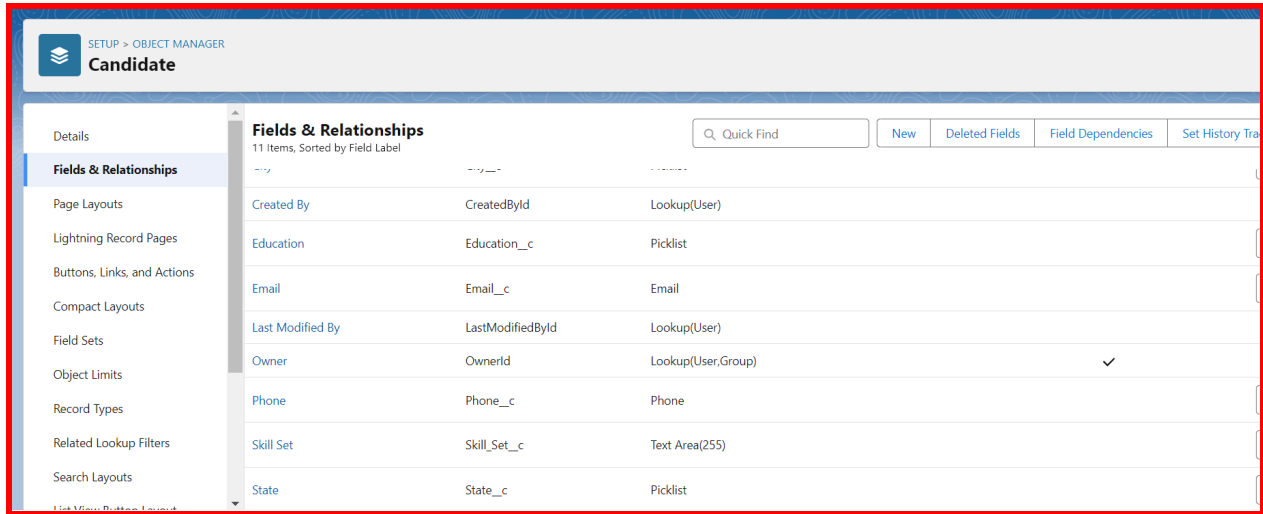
SETUP > OBJECT MANAGER
Candidate

Details
Fields & Relationships
Page Layouts
Lightning Record Pages
Buttons, Links, and Actions
Compact Layouts
Field Sets
Object Limits
Record Types
Related Lookup Filters
Search Layouts
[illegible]

Fields & Relationships
11 Items, Sorted by Field Label

Quick Find
New
Deleted Fields
Field Dependencies
Set History Tra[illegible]

| | | | |
|---|---|---|---|
| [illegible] | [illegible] | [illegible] | |
| Created By | CreatedById | Lookup(User) | |
| Education | Education__c | Picklist | |
| Email | Email__c | Email | |
| Last Modified By | LastModifiedById | Lookup(User) | |
| Owner | OwnerId | Lookup(User,Group) | ✓ |
| Phone | Phone__c | Phone | |
| Skill Set | Skill_Set__c | Text Area(255) | |
| State | State__c | Picklist | |